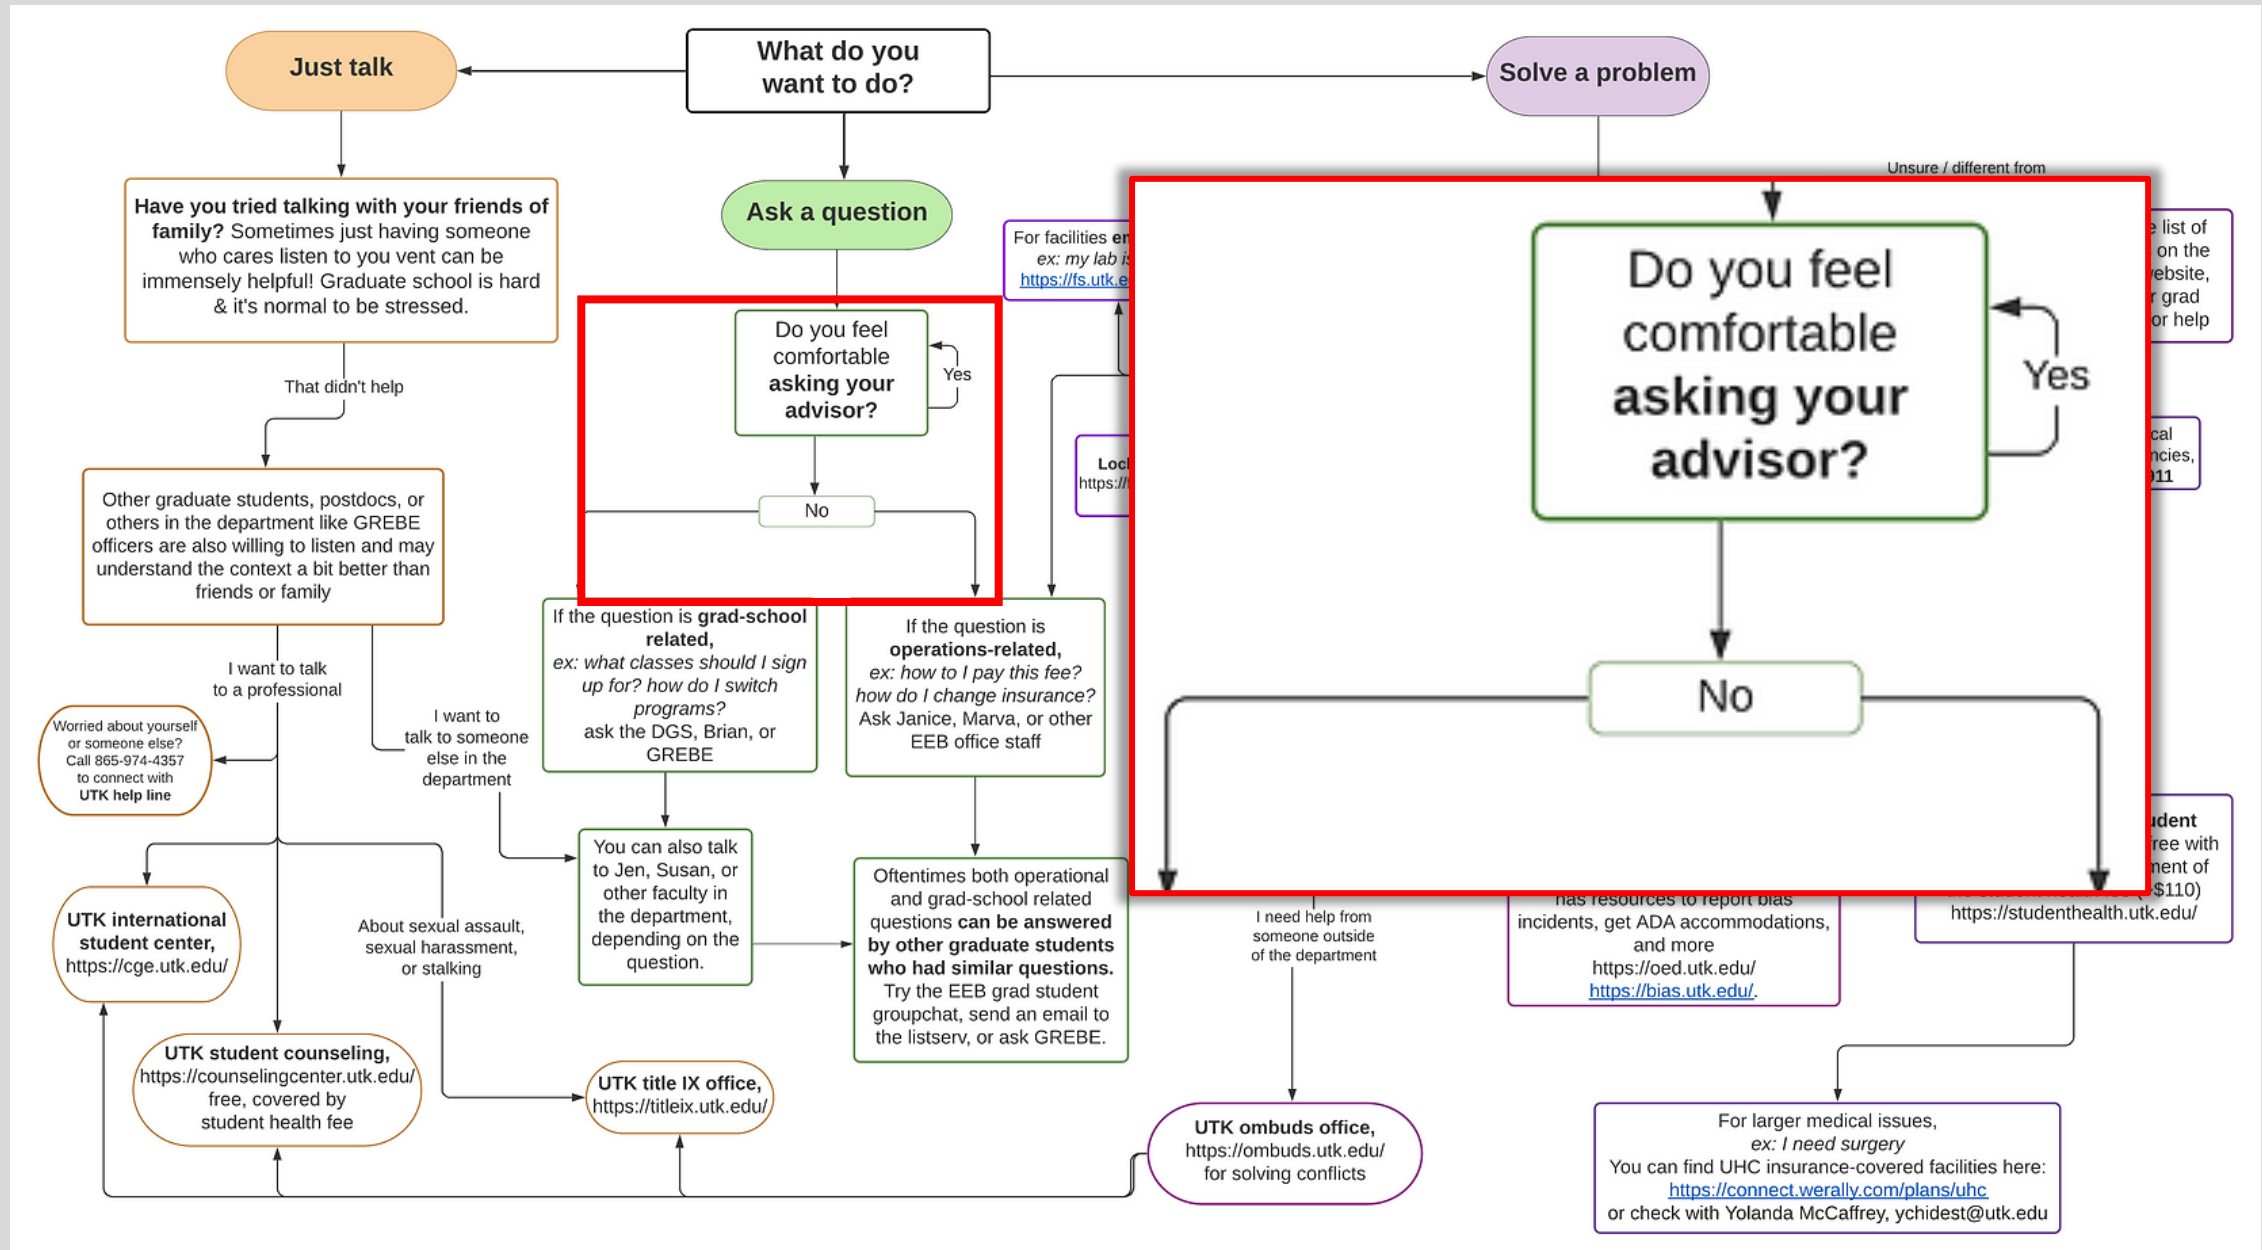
Just talk

What do you want to do?

Solve a problem

Have you tried talking with your friends of family? Sometimes just having someone who cares listen to you vent can be immensely helpful! Graduate school is hard & it's normal to be stressed.

Ask a question

Unsure / different from

For facilities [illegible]
ex: my lab i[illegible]
https://fs.utk.e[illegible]

Do you feel comfortable asking your advisor?

Yes

No

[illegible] list of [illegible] on the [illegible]ebsite, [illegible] grad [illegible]or help

That didn't help

Loc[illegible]
https://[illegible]

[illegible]cal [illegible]ncies, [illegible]11

Other graduate students, postdocs, or others in the department like GREBE officers are also willing to listen and may understand the context a bit better than friends or family

If the question is grad-school related, ex: what classes should I sign up for? how do I switch programs? ask the DGS, Brian, or GREBE

If the question is operations-related, ex: how to I pay this fee? how do I change insurance? Ask Janice, Marva, or other EEB office staff

I want to talk to a professional

Worried about yourself or someone else? Call 865-974-4357 to connect with UTK help line

I want to talk to someone else in the department

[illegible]dent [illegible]ree with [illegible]ment of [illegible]$110)
https://studenthealth.utk.edu/

You can also talk to Jen, Susan, or other faculty in the department, depending on the question.

Oftentimes both operational and grad-school related questions can be answered by other graduate students who had similar questions. Try the EEB grad student groupchat, send an email to the listserv, or ask GREBE.

I need help from someone outside of the department

has resources to report bias incidents, get ADA accommodations, and more
https://oed.utk.edu/
https://bias.utk.edu/.

UTK international student center, https://cge.utk.edu/

About sexual assault, sexual harassment, or stalking

UTK student counseling, https://counselingcenter.utk.edu/ free, covered by student health fee

UTK title IX office, https://titleix.utk.edu/

UTK ombuds office, https://ombuds.utk.edu/ for solving conflicts

For larger medical issues, ex: I need surgery
You can find UHC insurance-covered facilities here:
https://connect.werally.com/plans/uhc
or check with Yolanda McCaffrey, ychidest@utk.edu